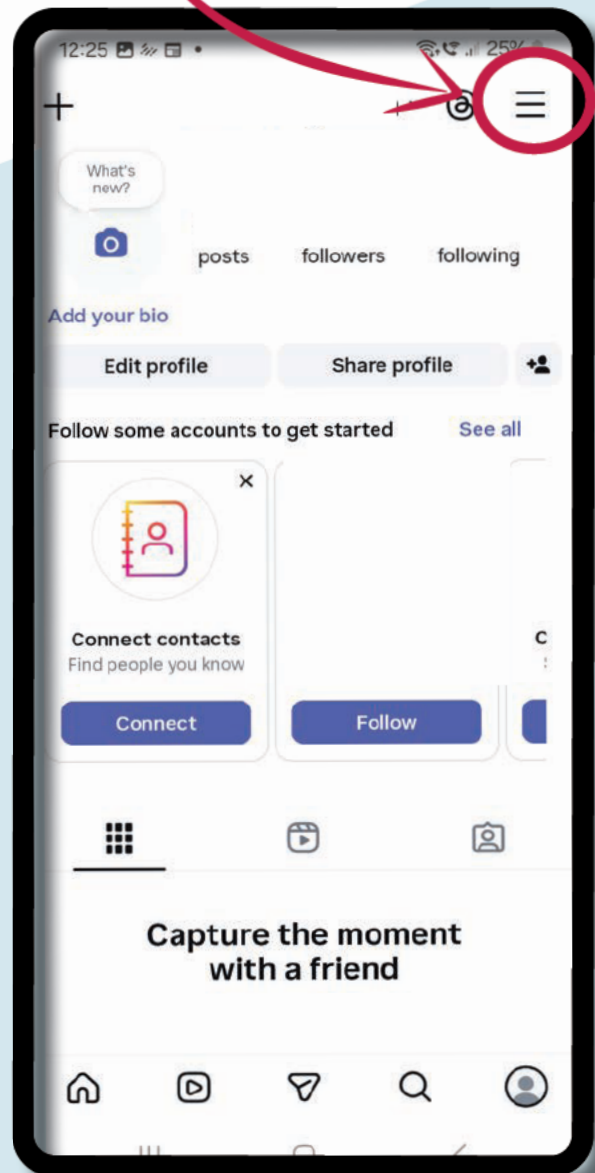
12:25

25%

+

What's new?

posts

followers

following

Add your bio

Edit profile

Share profile

Follow some accounts to get started

See all

Connect contacts

Find people you know

Connect

Follow

Capture the moment with a friend